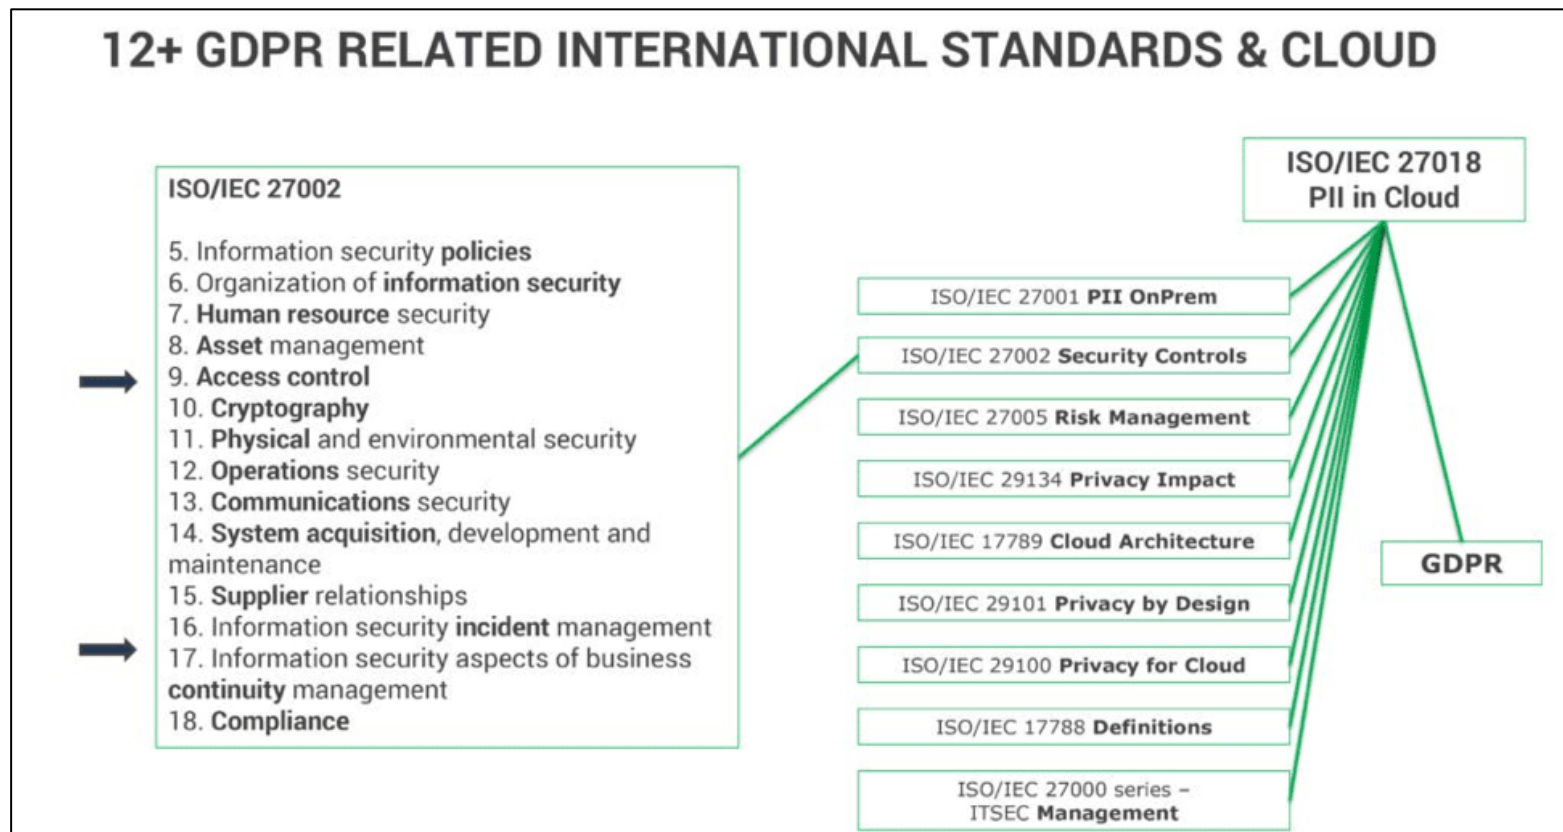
12+ GDPR RELATED INTERNATIONAL STANDARDS & CLOUD

ISO/IEC 27002

5. Information security policies
6. Organization of information security
7. Human resource security
8. Asset management
9. Access control
10. Cryptography
11. Physical and environmental security
12. Operations security
13. Communications security
14. System acquisition, development and maintenance
15. Supplier relationships
16. Information security incident management
17. Information security aspects of business continuity management
18. Compliance

ISO/IEC 27018
PII in Cloud

ISO/IEC 27001 PII OnPrem

ISO/IEC 27002 Security Controls

ISO/IEC 27005 Risk Management

ISO/IEC 29134 Privacy Impact

ISO/IEC 17789 Cloud Architecture

ISO/IEC 29101 Privacy by Design

ISO/IEC 29100 Privacy for Cloud

ISO/IEC 17788 Definitions

ISO/IEC 27000 series – ITSEC Management

GDPR